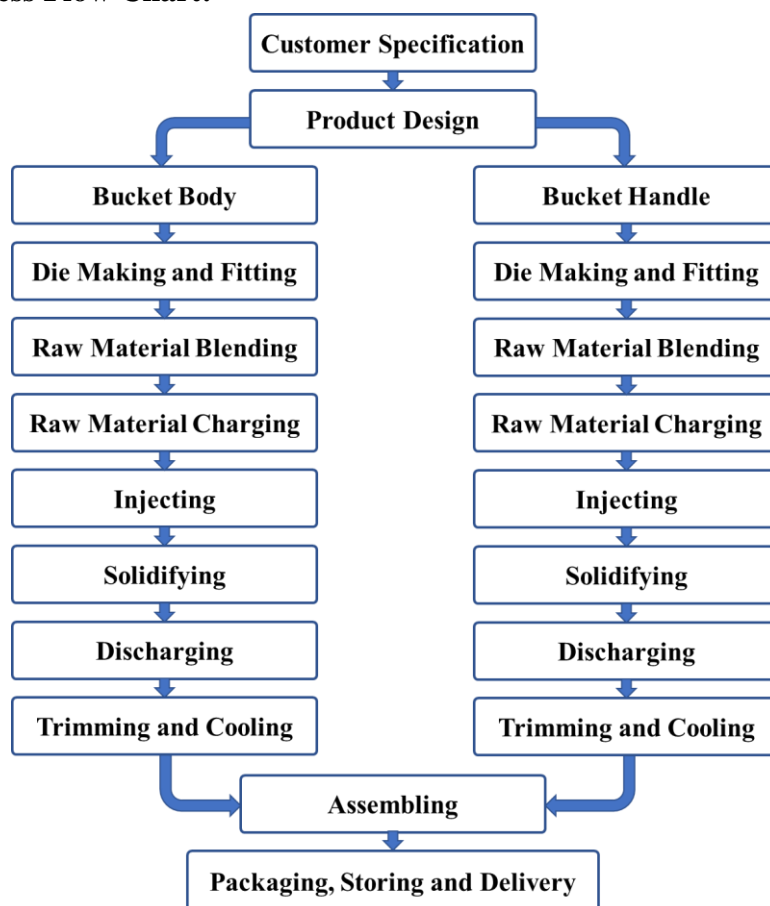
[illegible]ess Flow Chart:

Customer Specification

Product Design

Bucket Body

Die Making and Fitting

Raw Material Blending

Raw Material Charging

Injecting

Solidifying

Discharging

Trimming and Cooling

Bucket Handle

Die Making and Fitting

Raw Material Blending

Raw Material Charging

Injecting

Solidifying

Discharging

Trimming and Cooling

Assembling

Packaging, Storing and Delivery